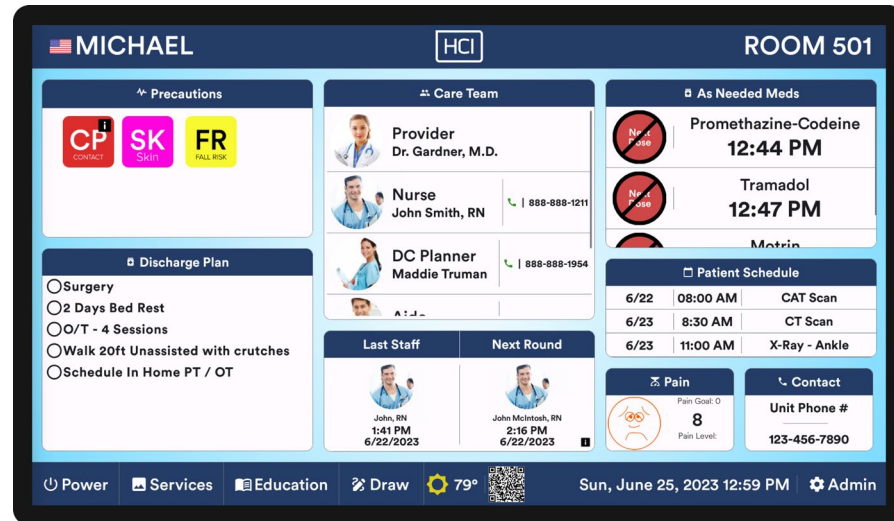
MICHAEL

HCI

ROOM 501

Precautions

CP CONTACT

SK Skin

FR FALL RISK

Care Team

Provider
Dr. Gardner, M.D.

Nurse
John Smith, RN
| 888-888-1211

DC Planner
Maddie Truman
| 888-888-1954

Aide

As Needed Meds

Next Dose
Promethazine-Codeine
12:44 PM

Next Dose
Tramadol
12:47 PM

Motrin

Discharge Plan

Surgery
2 Days Bed Rest
O/T - 4 Sessions
Walk 20ft Unassisted with crutches
Schedule In Home PT / OT

Last Staff

John, RN
1:41 PM
6/22/2023

Next Round

John McIntosh, RN
2:16 PM
6/22/2023

Patient Schedule

| 6/22 | 08:00 AM | CAT Scan |
|---|---|---|
| 6/23 | 8:30 AM | CT Scan |
| 6/23 | 11:00 AM | X-Ray - Ankle |

Pain

Pain Goal: 0
8
Pain Level:

Contact

Unit Phone #
123-456-7890

Power | Services | Education | Draw | 79° | Sun, June 25, 2023 12:59 PM | Admin